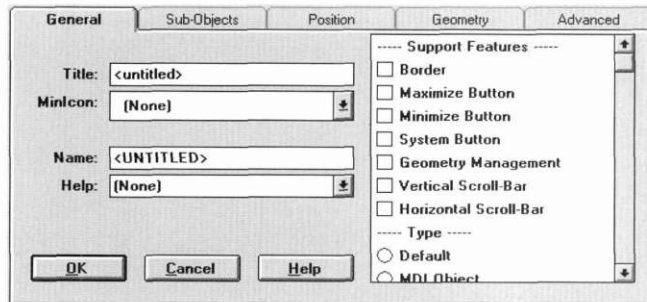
General
Sub-Objects
Position
Geometry
Advanced

Title: <untitled>
MinIcon: (None)
Name: <UNTITLED>
Help: (None)

----- Support Features -----
Border
Maximize Button
Minimize Button
System Button
Geometry Management
Vertical Scroll-Bar
Horizontal Scroll-Bar
----- Type -----
Default
MDI Object

OK
Cancel
Help